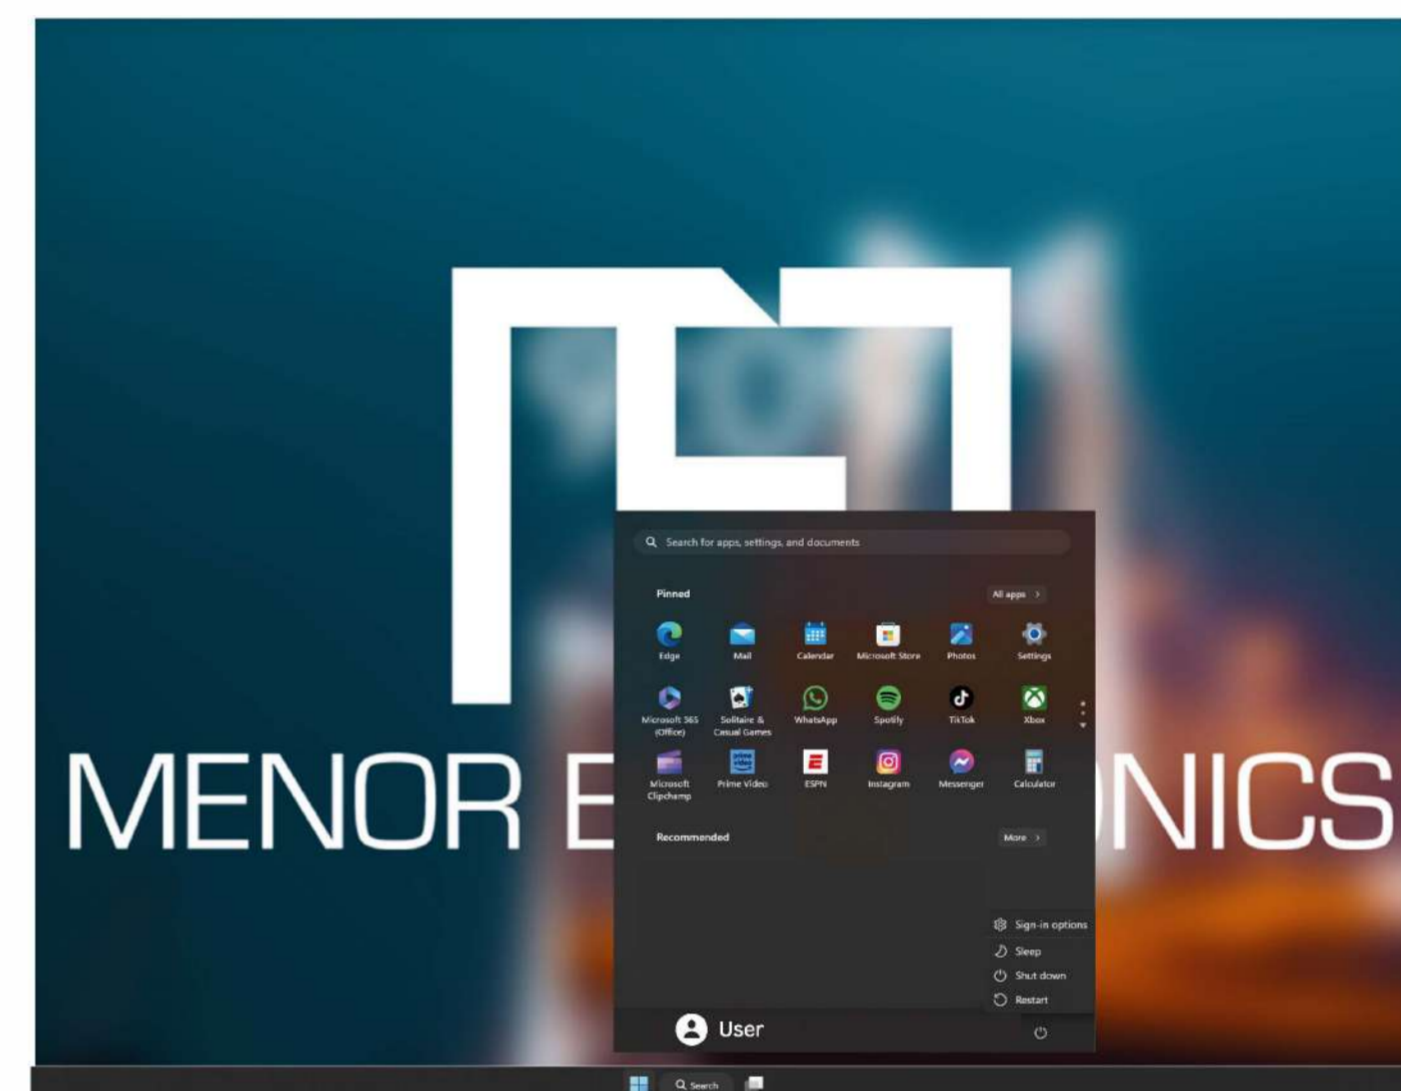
MENOR E

NICS

Search for apps, settings, and documents

Pinned

All apps >

Edge
Mail
Calendar
Microsoft Store
Photos
Settings

Microsoft 365 (Office)
Solitaire & Casual Games
WhatsApp
Spotify
TikTok
Xbox

Microsoft Clipchamp
Prime Video
ESPN
Instagram
Messenger
Calculator

Recommended

More >

Sign-in options
Sleep
Shut down
Restart

User

Search